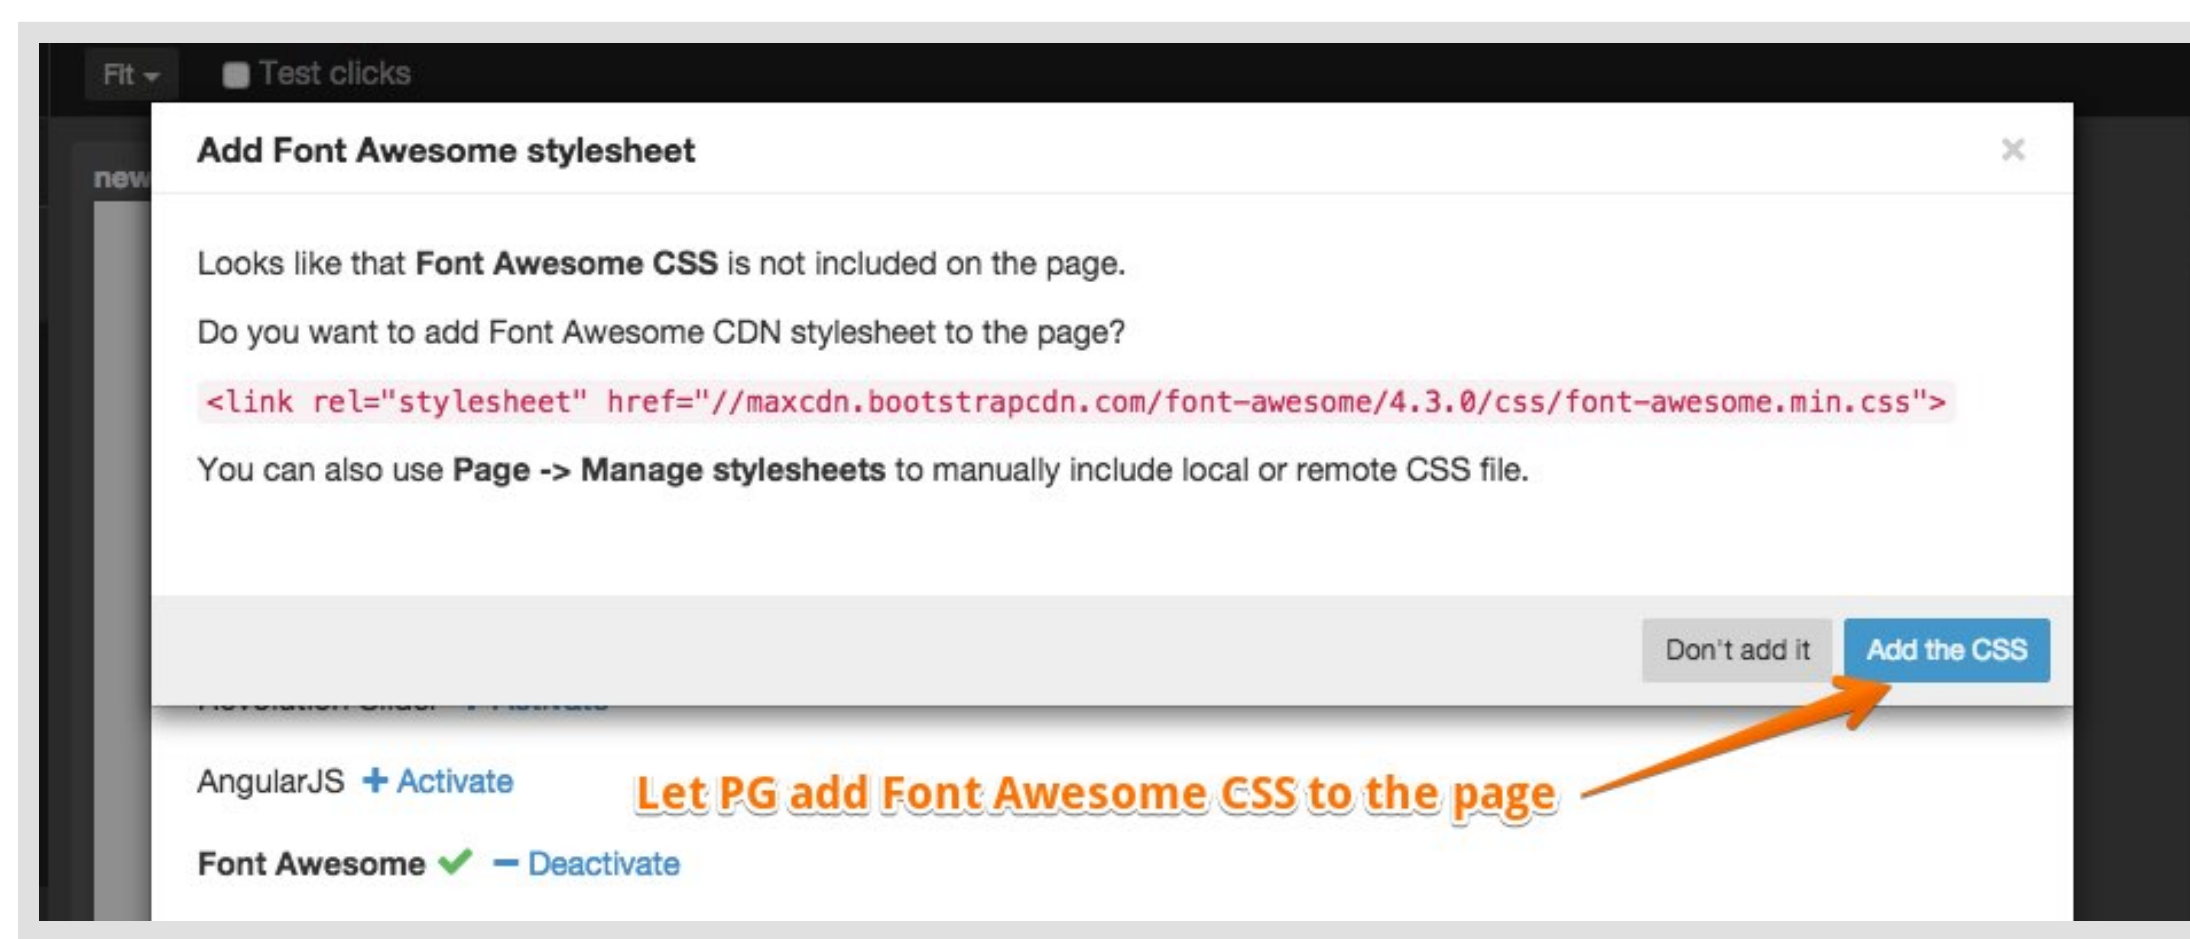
Fit
Test clicks
new
Add Font Awesome stylesheet
×
Looks like that Font Awesome CSS is not included on the page.

Do you want to add Font Awesome CDN stylesheet to the page?

<link rel="stylesheet" href="//maxcdn.bootstrapcdn.com/font-awesome/4.3.0/css/font-awesome.min.css">

You can also use Page -> Manage stylesheets to manually include local or remote CSS file.

Don't add it
Add the CSS

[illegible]

AngularJS + Activate

Let PG add Font Awesome CSS to the page

Font Awesome ✔ − Deactivate